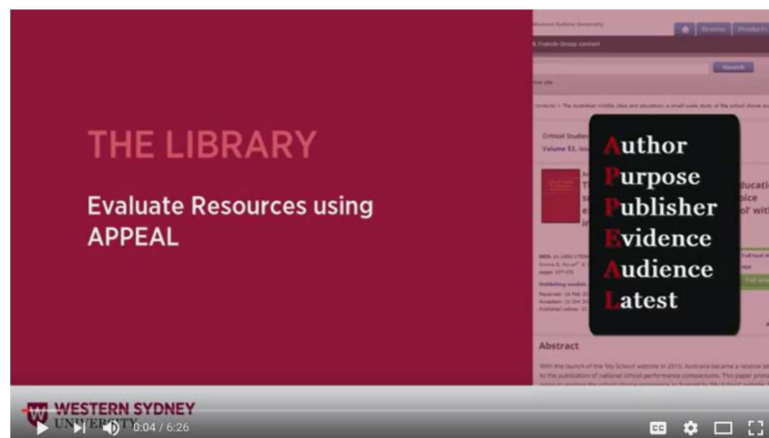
THE LIBRARY

Evaluate Resources using APPEAL

Author
Purpose
Publisher
Evidence
Audience
Latest

Search

Critical Studies

Volume 53,

Abstract

With the launch of the 'My School' website in 2010, Australia became a relative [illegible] to the publication of national school performance comparisons. This paper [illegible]

WESTERN SYDNEY UNIVERSITY

0:04 / 6:26